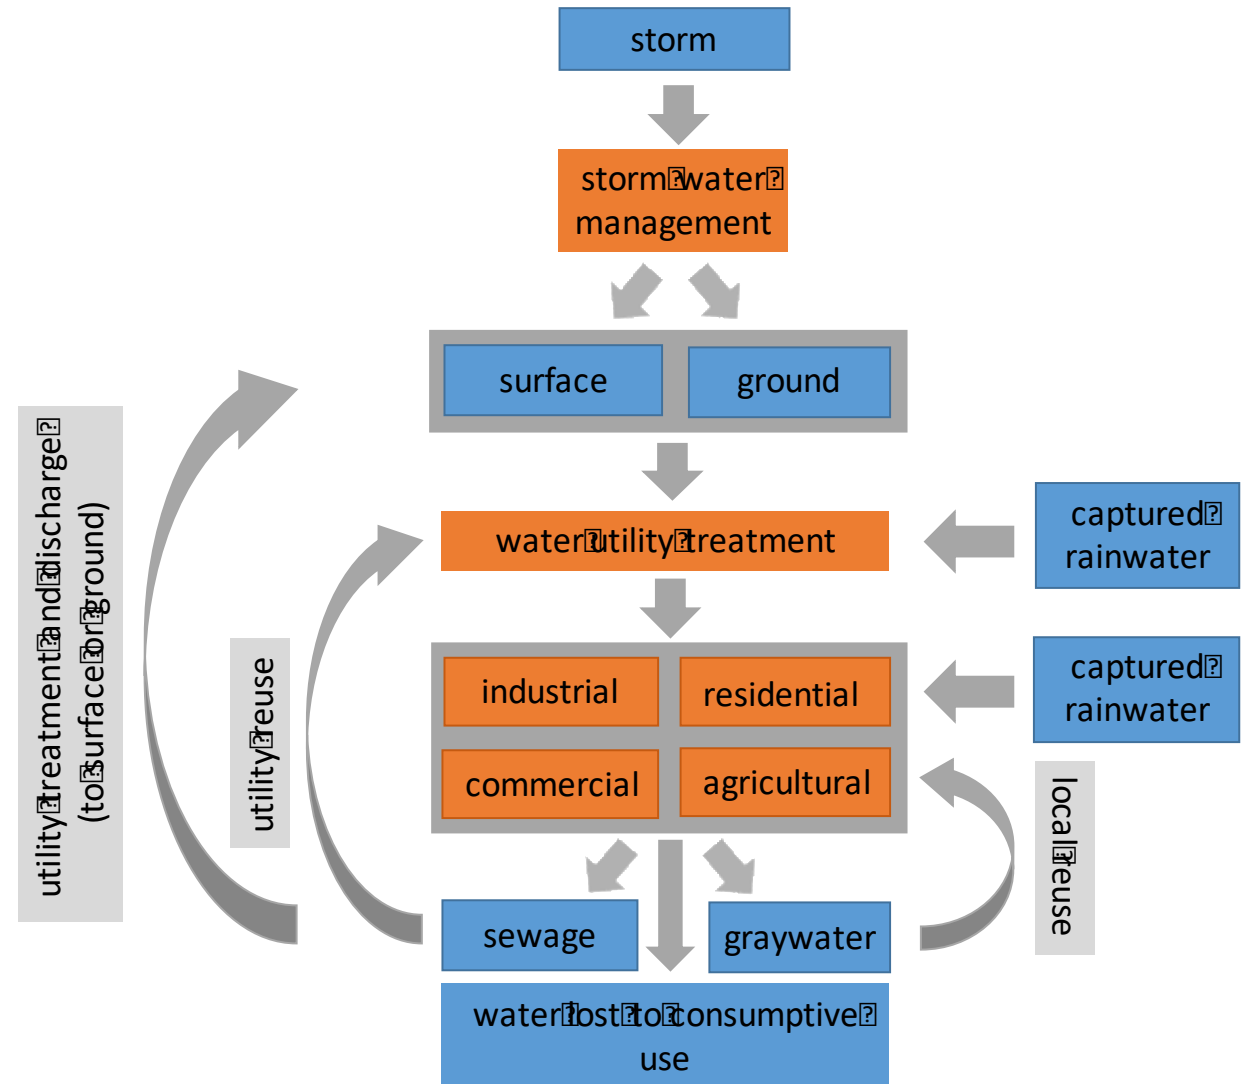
storm

storm water management

surface

ground

water utility treatment

captured rainwater

industrial

residential

commercial

agricultural

captured rainwater

utility treatment and discharge (to surface or ground)

utility reuse

local reuse

sewage

graywater

water lost to consumptive use